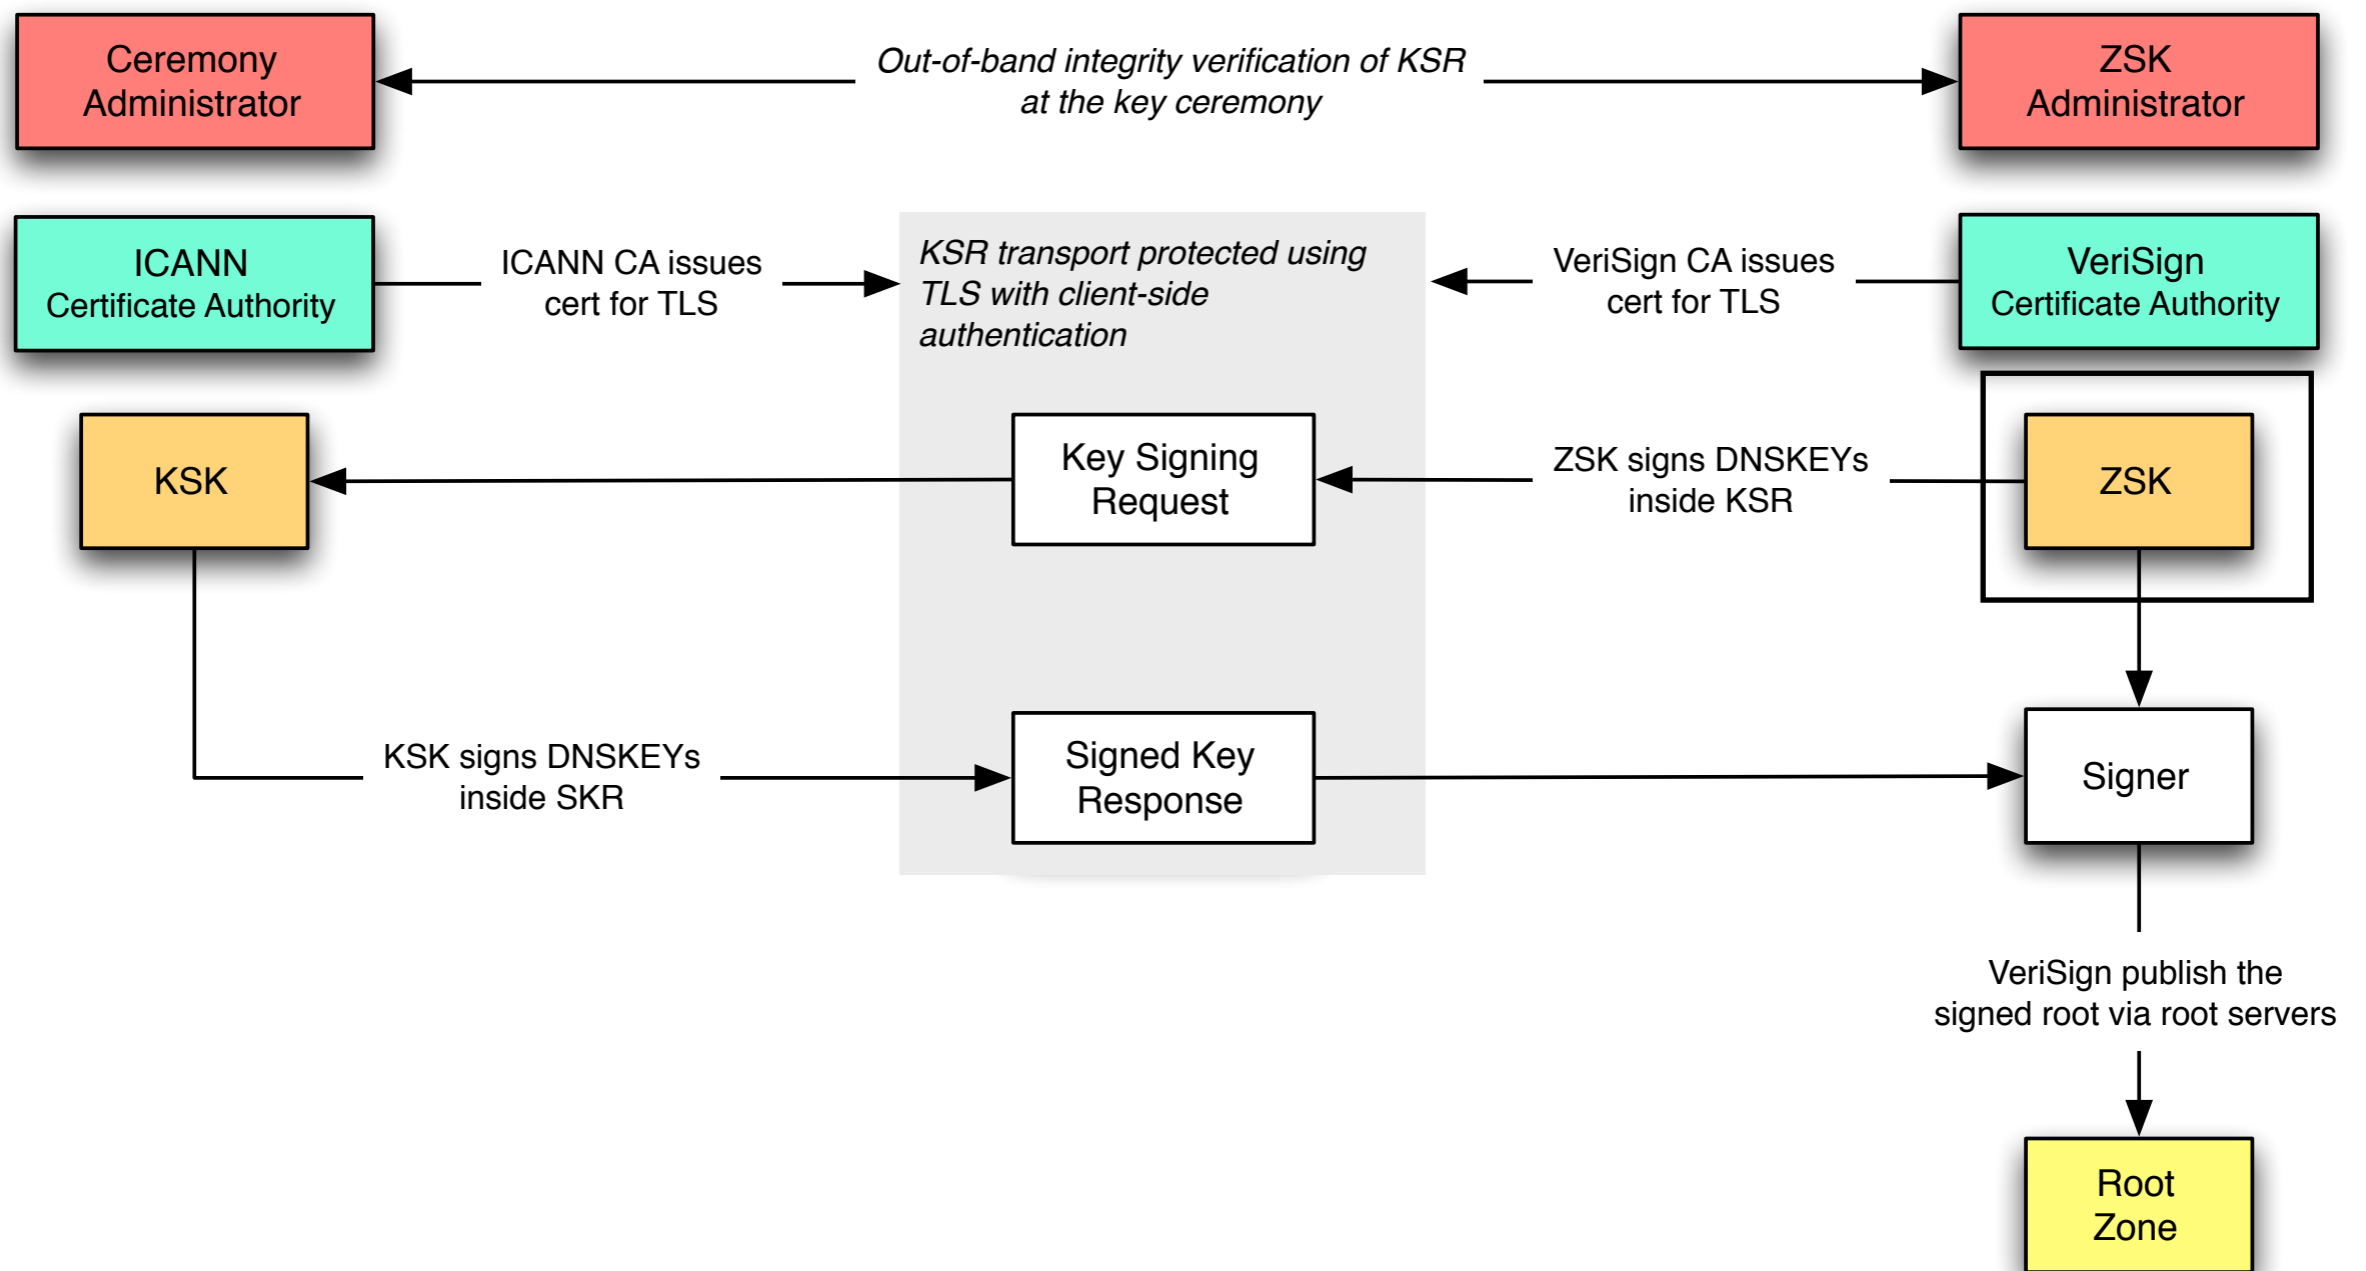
Ceremony Administrator

Out-of-band integrity verification of KSR at the key ceremony

ZSK Administrator

ICANN Certificate Authority

ICANN CA issues cert for TLS

KSR transport protected using TLS with client-side authentication

VeriSign CA issues cert for TLS

VeriSign Certificate Authority

KSK

Key Signing Request

ZSK signs DNSKEYs inside KSR

ZSK

KSK signs DNSKEYs inside SKR

Signed Key Response

Signer

VeriSign publish the signed root via root servers

Root Zone